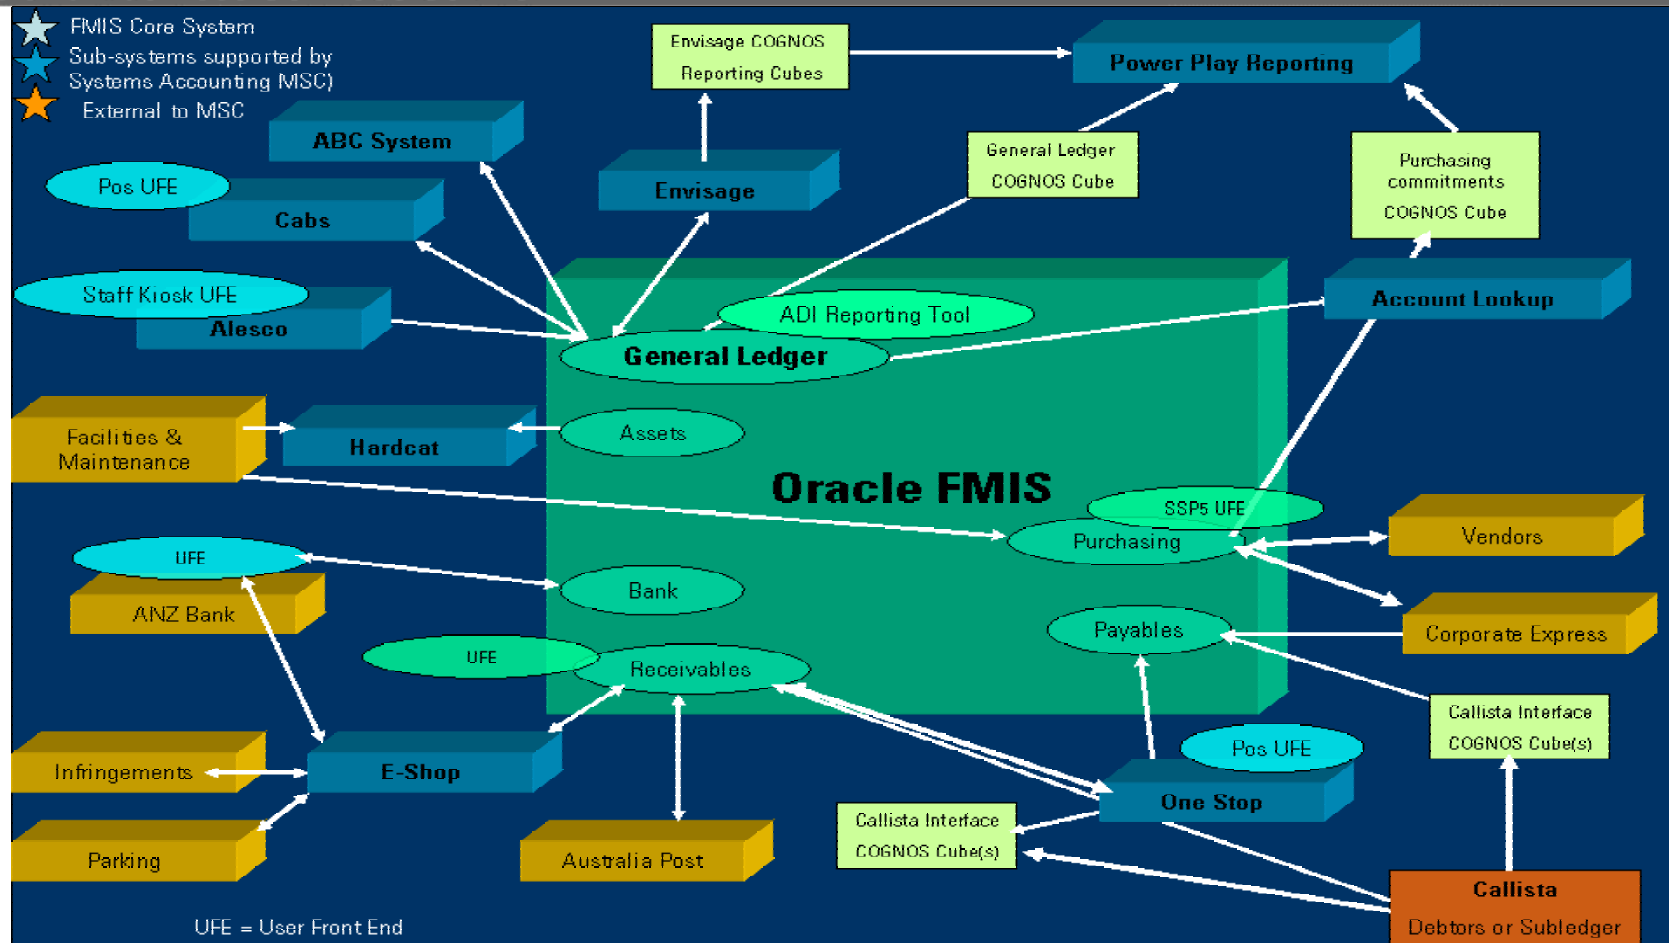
FMIS Core System
Sub-systems supported by Systems Accounting MSC)
External to MSC

Envisage COGNOS Reporting Cubes

Power Play Reporting

ABC System

Pos UFE

Cabs

Envisage

General Ledger COGNOS Cube

Purchasing commitments COGNOS Cube

Staff Kiosk UFE

Alesco

ADI Reporting Tool

Account Lookup

General Ledger

Facilities & Maintenance

Hardcat

Assets

Oracle FMIS

SSP5 UFE

Purchasing

Vendors

UFE

ANZ Bank

Bank

Corporate Express

Payables

UFE

Receivables

Callista Interface COGNOS Cube(s)

Pos UFE

Infringements

E-Shop

One Stop

Callista Interface COGNOS Cube(s)

Parking

Australia Post

Callista Debtors or Subledger

UFE = User Front End